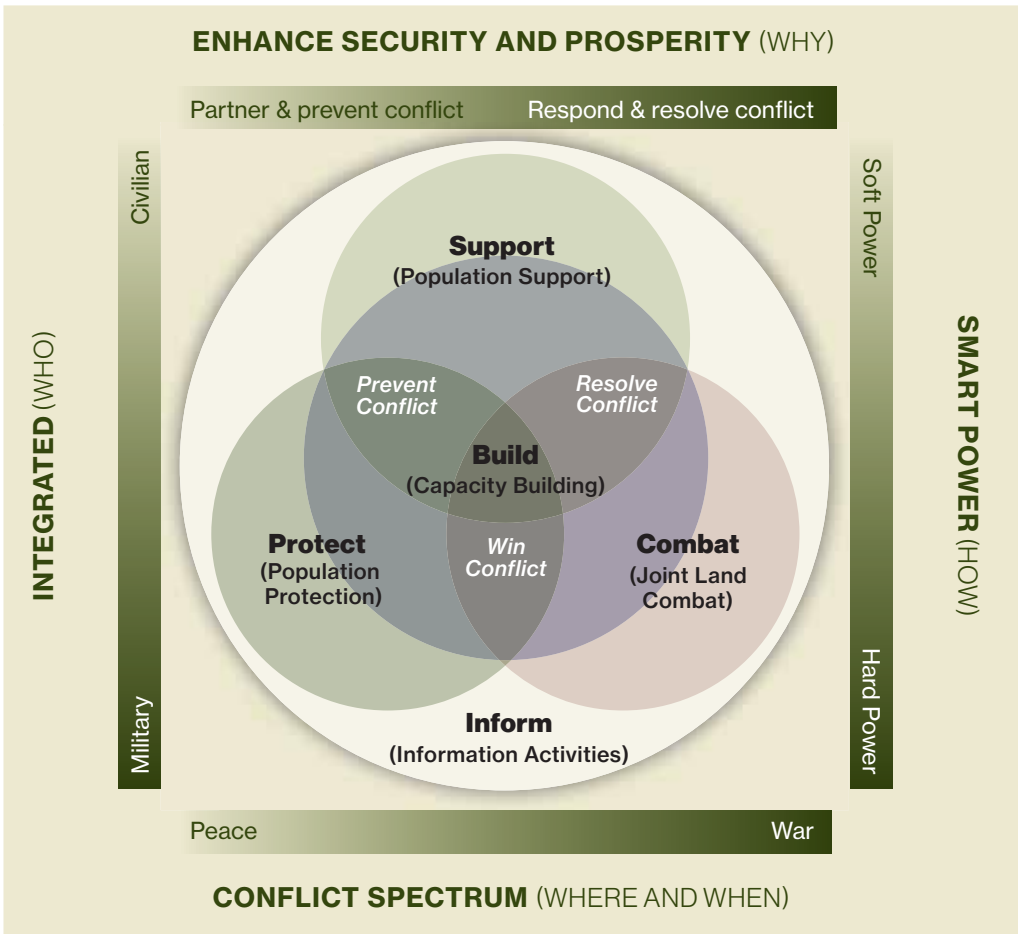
ENHANCE SECURITY AND PROSPERITY (WHY)

Partner & prevent conflict

Respond & resolve conflict

Civilian

Military

INTEGRATED (WHO)

Soft Power

Hard Power

SMART POWER (HOW)

Support
(Population Support)

Prevent Conflict

Resolve Conflict

Build
(Capacity Building)

Protect
(Population Protection)

Win Conflict

Combat
(Joint Land Combat)

Inform
(Information Activities)

Peace

War

CONFLICT SPECTRUM (WHERE AND WHEN)